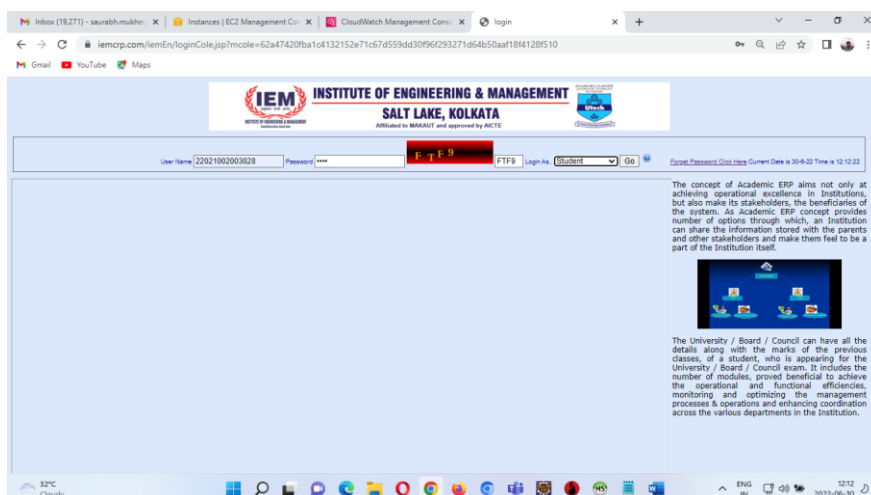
Inbox (19,271) - saurabh.mukhe ×
Instances | EC2 Management Co ×
CloudWatch Management Conso ×
login ×
+

iemcrp.com/iemEn/loginCole.jsp?mcole=62a47420fba1c4132152e71c67d559dd30f96f293271d64b50aaf18f4128f510

Gmail YouTube Maps

IEM INSTITUTE OF ENGINEERING & MANAGEMENT
SALT LAKE, KOLKATA
Affiliated to MAKAUT and approved by AICTE

User Name 22021002003028 Password •••• F T F 9 FTF9 Login As Student Go

Forget Password Click Here Current Date is 30-6-22 Time is 12:12:22

The concept of Academic ERP aims not only at achieving operational excellence in Institutions, but also make its stakeholders, the beneficiaries of the system. As Academic ERP concept provides number of options through which, an Institution can share the information stored with the parents and other stakeholders and make them feel to be a part of the Institution itself.

The University / Board / Council can have all the details along with the marks of the previous classes, of a student, who is appearing for the University / Board / Council exam. It includes the number of modules, proved beneficial to achieve the operational and functional efficiencies, monitoring and optimizing the management processes & operations and enhancing coordination across the various departments in the Institution.

32°C Cloudy

ENG IN 12:12 2022-06-30